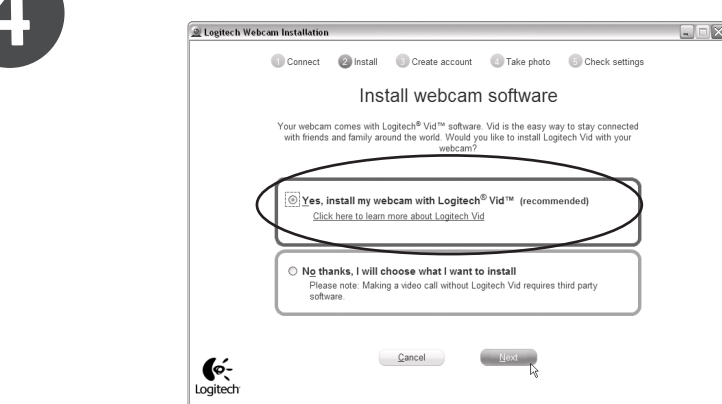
4

Logitech Webcam Installation

1 Connect 2 Install 3 Create account 4 Take photo 5 Check settings

Install webcam software

Your webcam comes with Logitech® Vid™ software. Vid is the easy way to stay connected with friends and family around the world. Would you like to install Logitech Vid with your webcam?

Yes, install my webcam with Logitech® Vid™ (recommended)
Click here to learn more about Logitech Vid

No thanks, I will choose what I want to install
Please note: Making a video call without Logitech Vid requires third party software.

Logitech

Cancel

Next